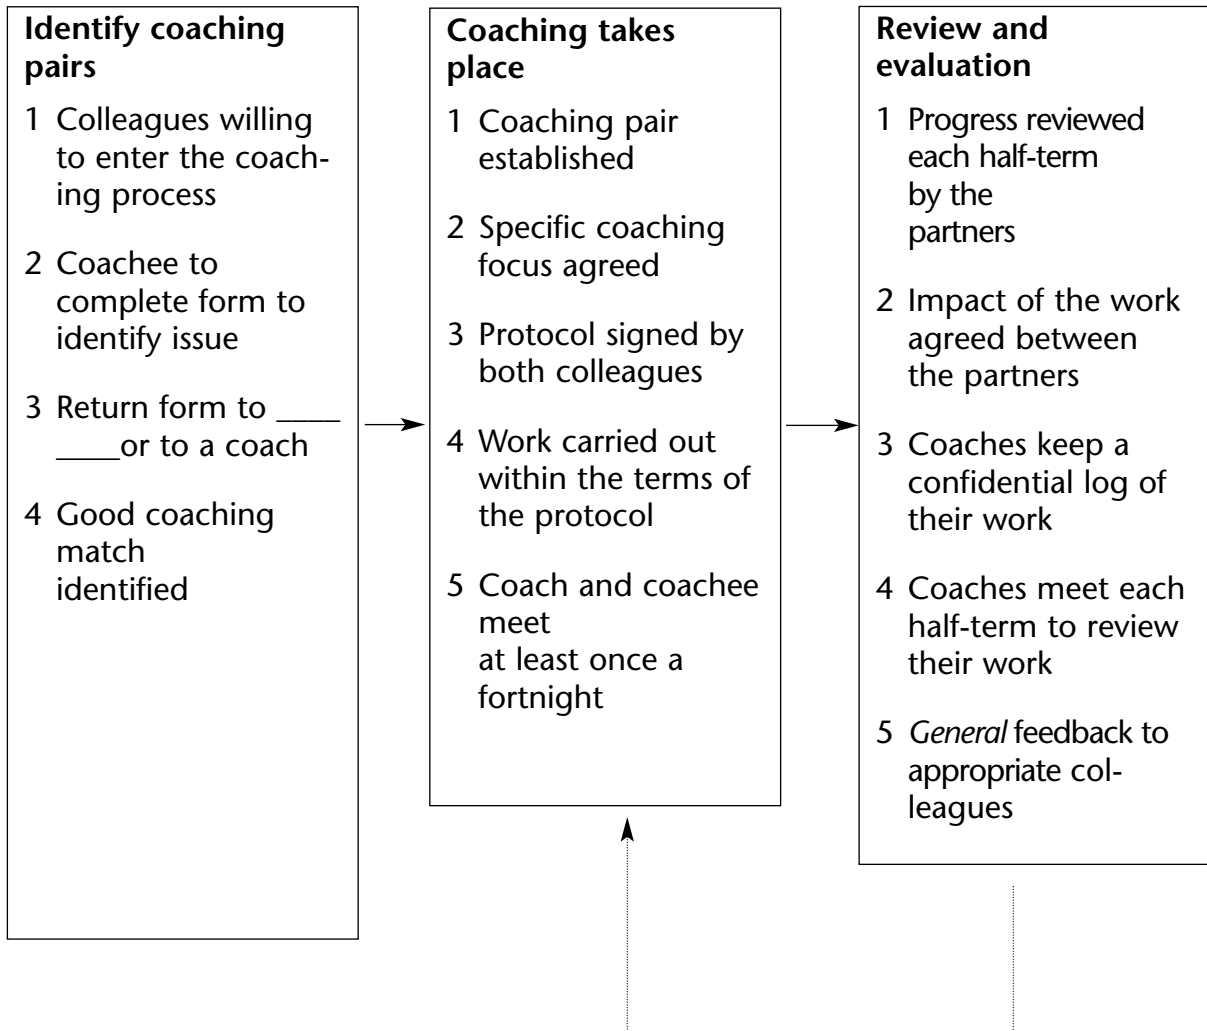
**Identify coaching pairs**

1 Colleagues willing to enter the coaching process

2 Coachee to complete form to identify issue

3 Return form to ____ ____or to a coach

4 Good coaching match identified

**Coaching takes place**

1 Coaching pair established

2 Specific coaching focus agreed

3 Protocol signed by both colleagues

4 Work carried out within the terms of the protocol

5 Coach and coachee meet at least once a fortnight

**Review and evaluation**

1 Progress reviewed each half-term by the partners

2 Impact of the work agreed between the partners

3 Coaches keep a confidential log of their work

4 Coaches meet each half-term to review their work

5 *General* feedback to appropriate colleagues